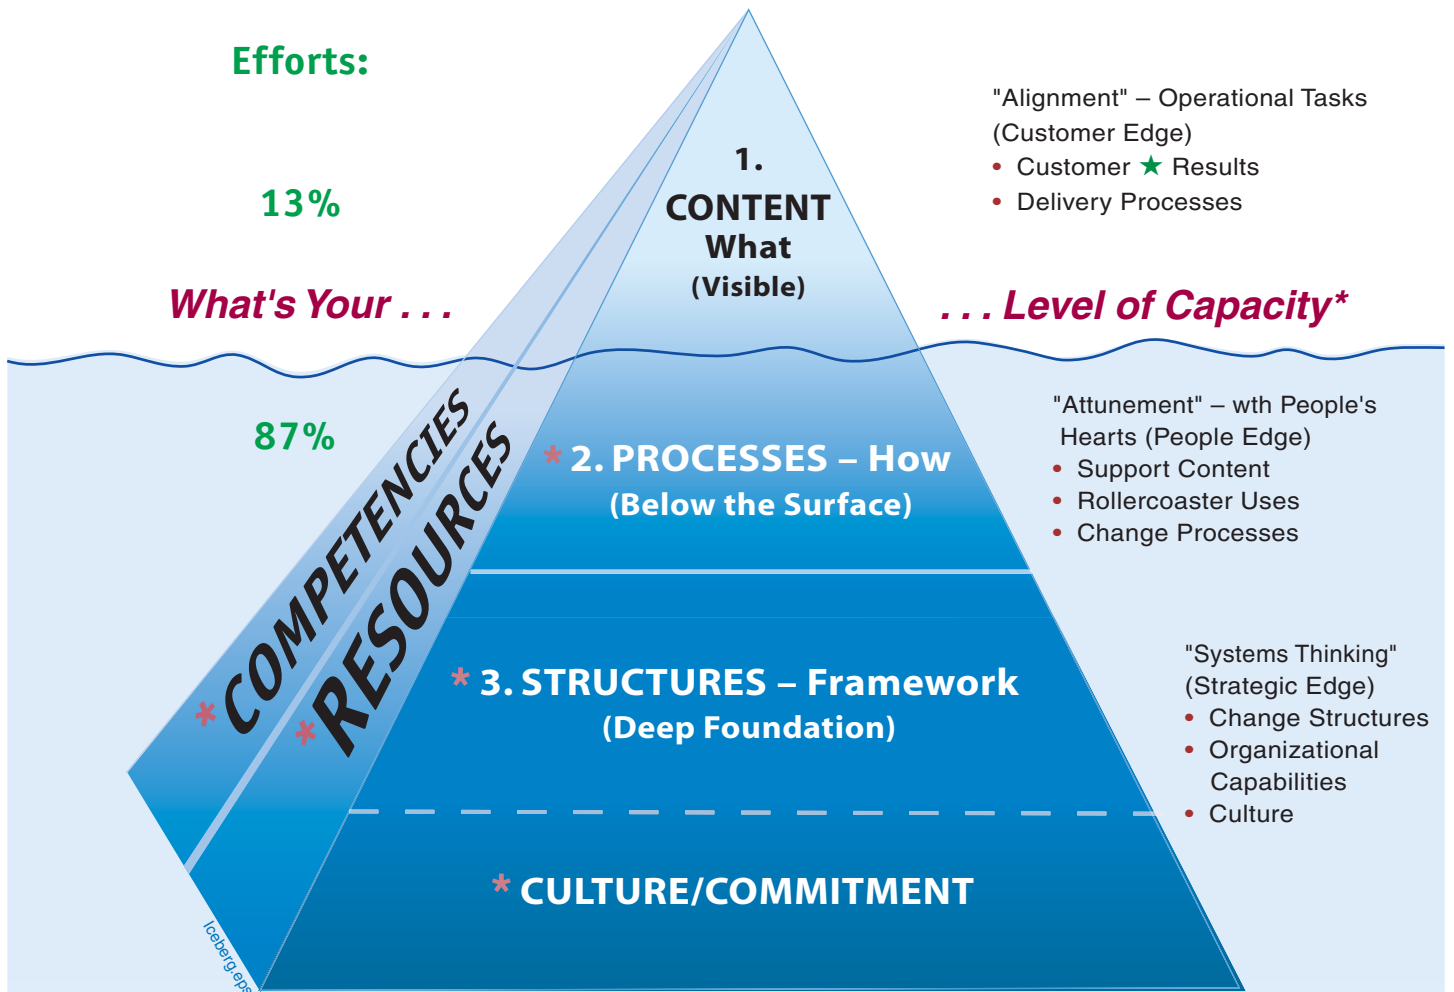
Efforts:

13%

What's Your . . .

1.
CONTENT
What
(Visible)

"Alignment" – Operational Tasks (Customer Edge)
• Customer ★ Results
• Delivery Processes

. . . Level of Capacity*

87%

*COMPETENCIES

*RESOURCES

*2. PROCESSES – How
(Below the Surface)

"Attunement" – wth People's Hearts (People Edge)
• Support Content
• Rollercoaster Uses
• Change Processes

*3. STRUCTURES – Framework
(Deep Foundation)

"Systems Thinking" (Strategic Edge)
• Change Structures
• Organizational Capabilities
• Culture

*CULTURE/COMMITMENT

Iceberg.eps